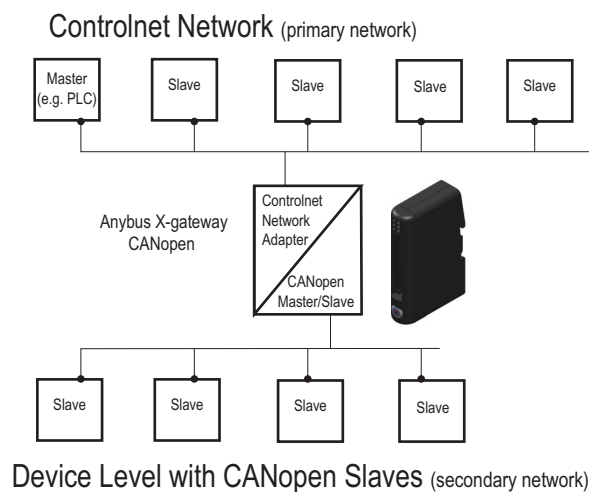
Controlnet Network (primary network)

Master (e.g. PLC)

Slave

Slave

Slave

Slave

Anybus X-gateway CANopen

Controlnet Network Adapter

CANopen Master/Slave

Slave

Slave

Slave

Slave

Device Level with CANopen Slaves (secondary network)